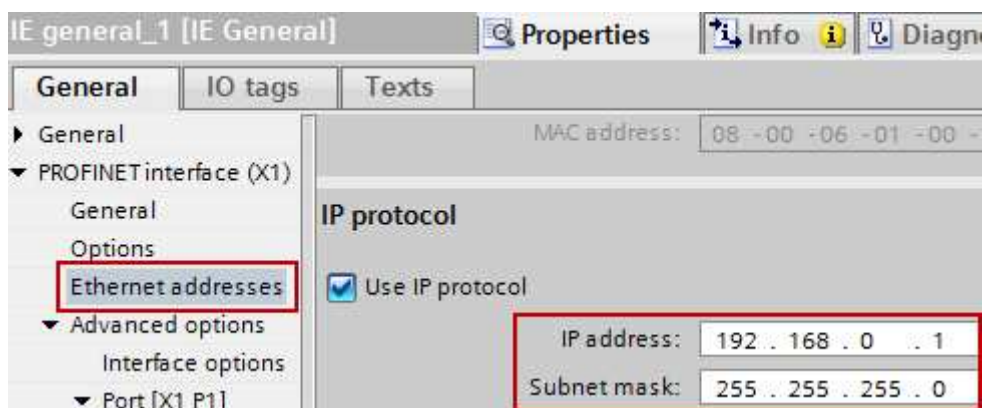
IE general_1 [IE General]

Properties

Info

Diagn

General

IO tags

Texts

General

PROFINET interface (X1)

General

Options

Ethernet addresses

Advanced options

Interface options

Port [X1 P1]

MAC address: 08 -00 -06 -01 -00 -

IP protocol

Use IP protocol

IP address: 192 . 168 . 0 . 1

Subnet mask: 255 . 255 . 255 . 0